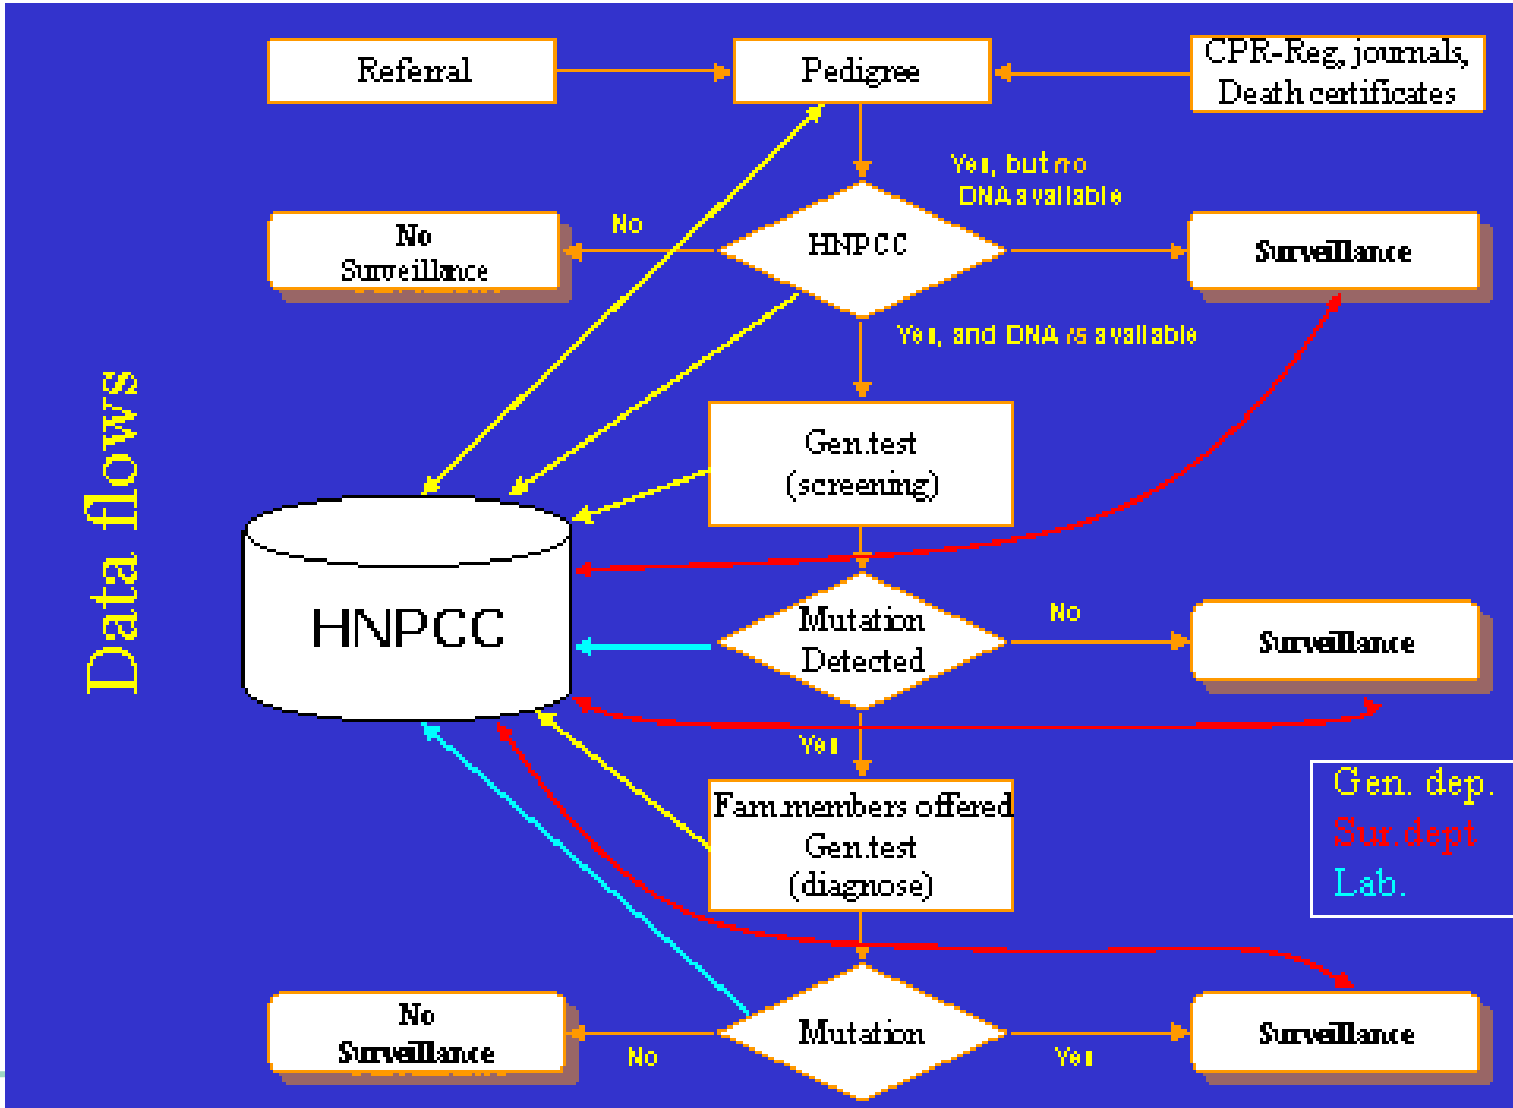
Data flows

Referral

Pedigree

CPR-Reg, journals, Death certificates

Yes, but no DNA available

No

No Surveillance

HNPCC

Surveillance

Yes, and DNA is available

Gen.test (screening)

HNPCC

Mutation Detected

No

Surveillance

Yes

Fam.members offered Gen.test (diagnose)

Gen. dep.
Sur. dept
Lab.

No Surveillance

No

Mutation

Yes

Surveillance